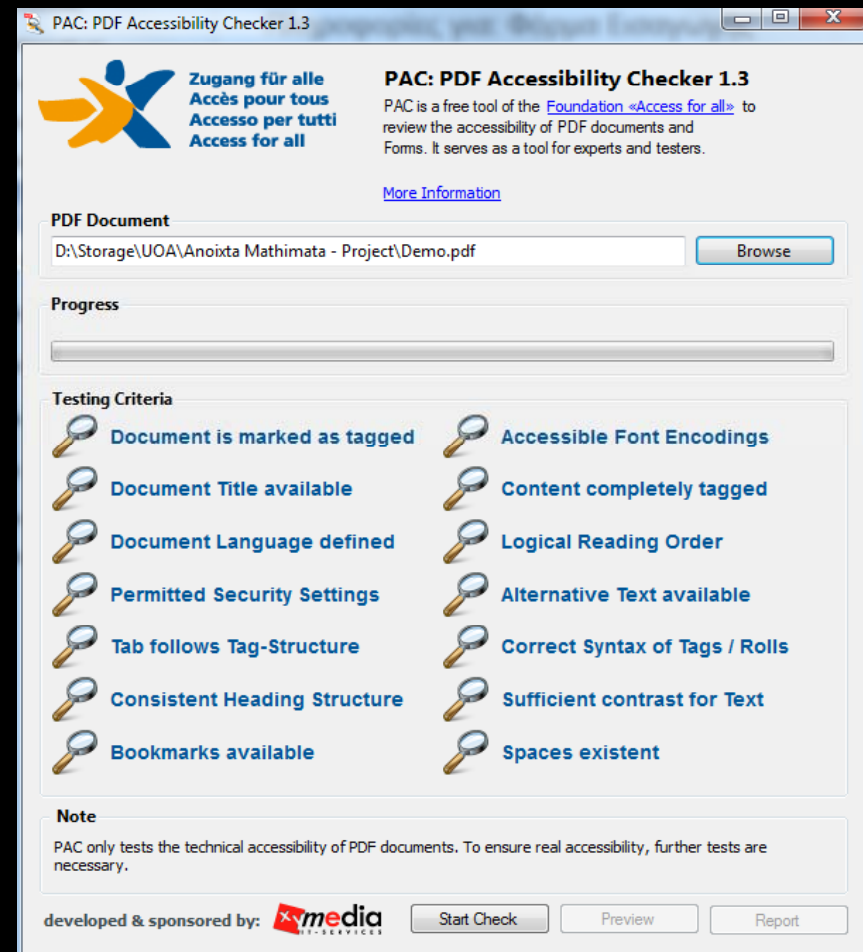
PAC: PDF Accessibility Checker 1.3

Zugang für alle
Accès pour tous
Accesso per tutti
Access for all

PAC: PDF Accessibility Checker 1.3

PAC is a free tool of the Foundation «Access for all» to review the accessibility of PDF documents and Forms. It serves as a tool for experts and testers.

More Information

PDF Document

D:\Storage\UOA\Anoixta Mathimata - Project\Demo.pdf

Browse

Progress

Testing Criteria

Document is marked as tagged

Accessible Font Encodings

Document Title available

Content completely tagged

Document Language defined

Logical Reading Order

Permitted Security Settings

Alternative Text available

Tab follows Tag-Structure

Correct Syntax of Tags / Rolls

Consistent Heading Structure

Sufficient contrast for Text

Bookmarks available

Spaces existent

Note

PAC only tests the technical accessibility of PDF documents. To ensure real accessibility, further tests are necessary.

developed & sponsored by: xymedia IT-SERVICES

Start Check

Preview

Report